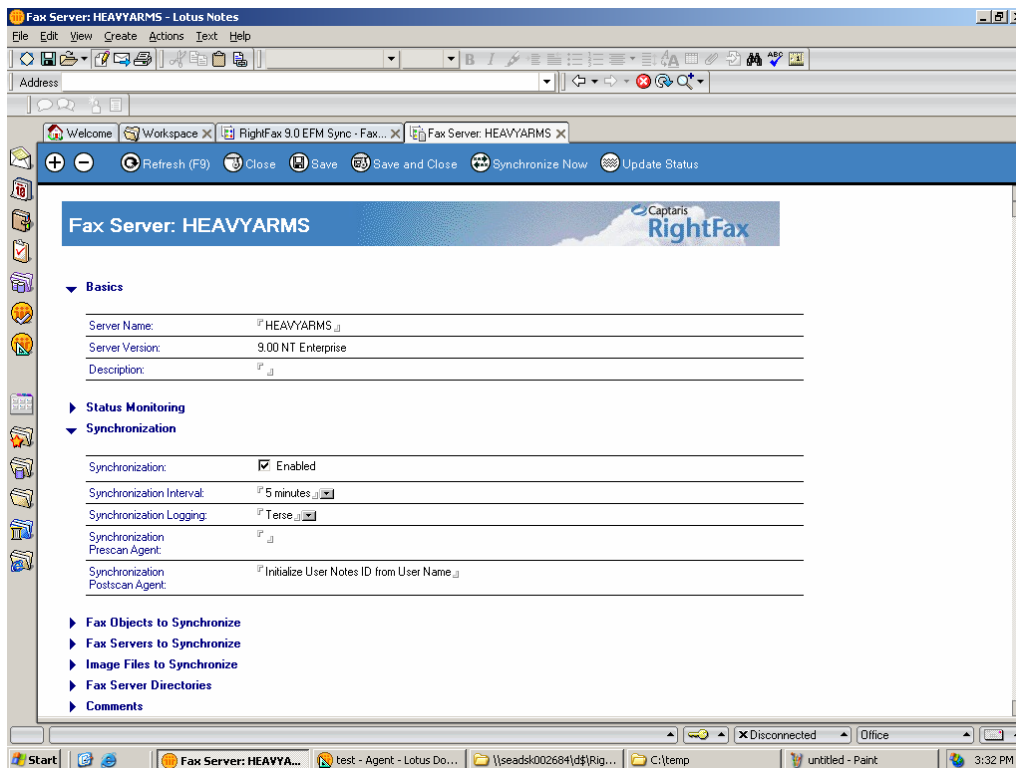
Fax Server: HEAVYARMS - Lotus Notes

File Edit View Create Actions Text Help

Address

Welcome | Workspace | RightFax 9.0 EFM Sync - Fax... | Fax Server: HEAVYARMS

Refresh (F9) Close Save Save and Close Synchronize Now Update Status

Fax Server: HEAVYARMS

Captaris RightFax

Basics

| | |
|---|---|
| Server Name: | HEAVYARMS |
| Server Version: | 9.00 NT Enterprise |
| Description: | |

Status Monitoring

Synchronization

| | |
|---|---|
| Synchronization: | Enabled |
| Synchronization Interval: | 5 minutes |
| Synchronization Logging: | Terse |
| Synchronization Prescan Agent: | |
| Synchronization Postscan Agent: | Initialize User Notes ID from User Name |

Fax Objects to Synchronize

Fax Servers to Synchronize

Image Files to Synchronize

Fax Server Directories

Comments

Disconnected | Office

Start | Fax Server: HEAVYA... | test - Agent - Lotus Do... | \\seadsk002684\d$\Rig... | C:\temp | untitled - Paint | 3:32 PM